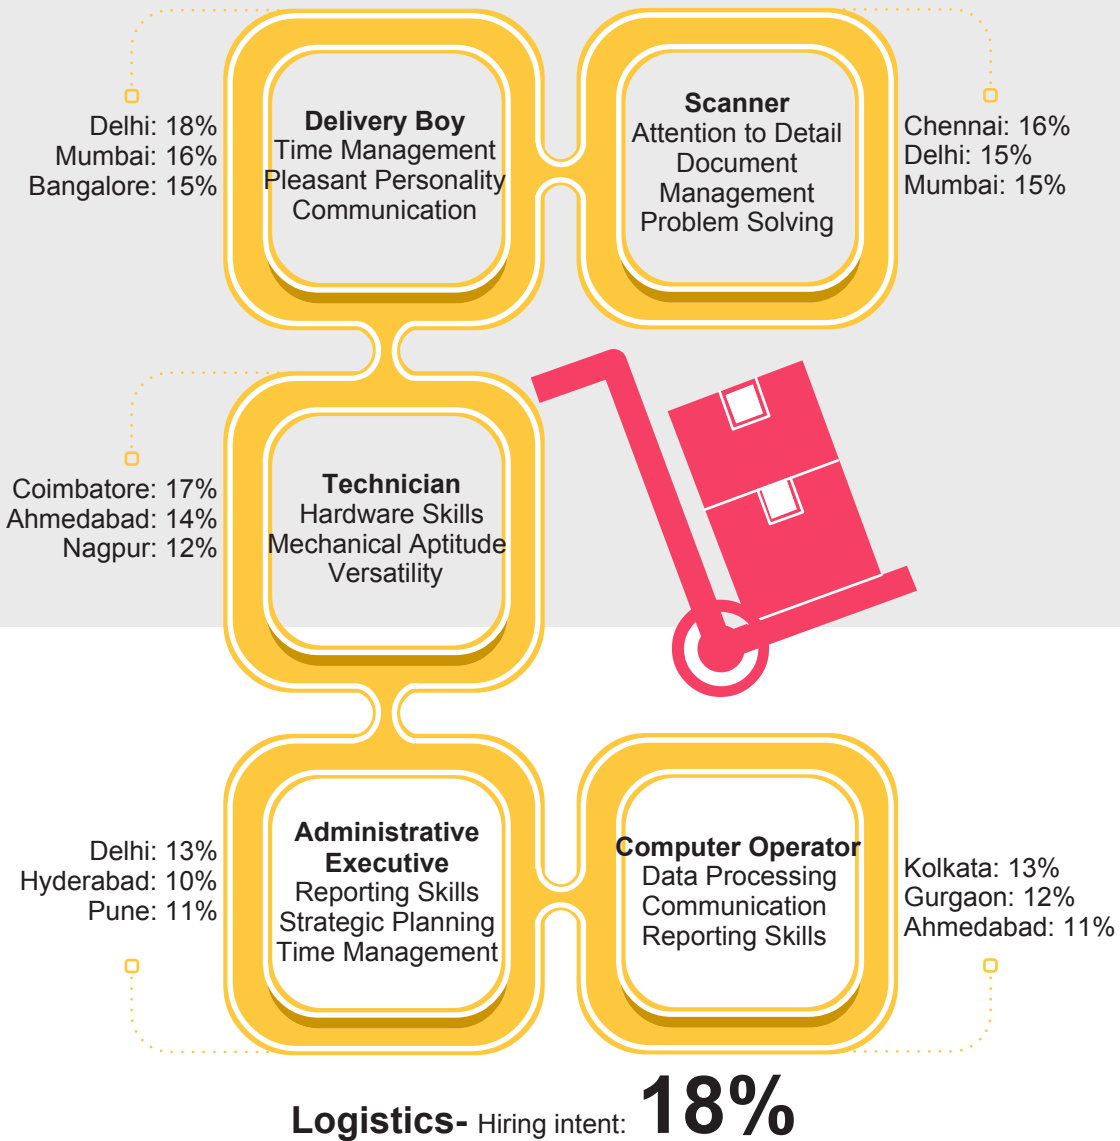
Delhi: 18%
Mumbai: 16%
Bangalore: 15%

**Delivery Boy**
Time Management
Pleasant Personality
Communication

**Scanner**
Attention to Detail
Document Management
Problem Solving

Chennai: 16%
Delhi: 15%
Mumbai: 15%

Coimbatore: 17%
Ahmedabad: 14%
Nagpur: 12%

**Technician**
Hardware Skills
Mechanical Aptitude
Versatility

Delhi: 13%
Hyderabad: 10%
Pune: 11%

**Administrative Executive**
Reporting Skills
Strategic Planning
Time Management

**Computer Operator**
Data Processing
Communication
Reporting Skills

Kolkata: 13%
Gurgaon: 12%
Ahmedabad: 11%

**Logistics-** Hiring intent: **18%**